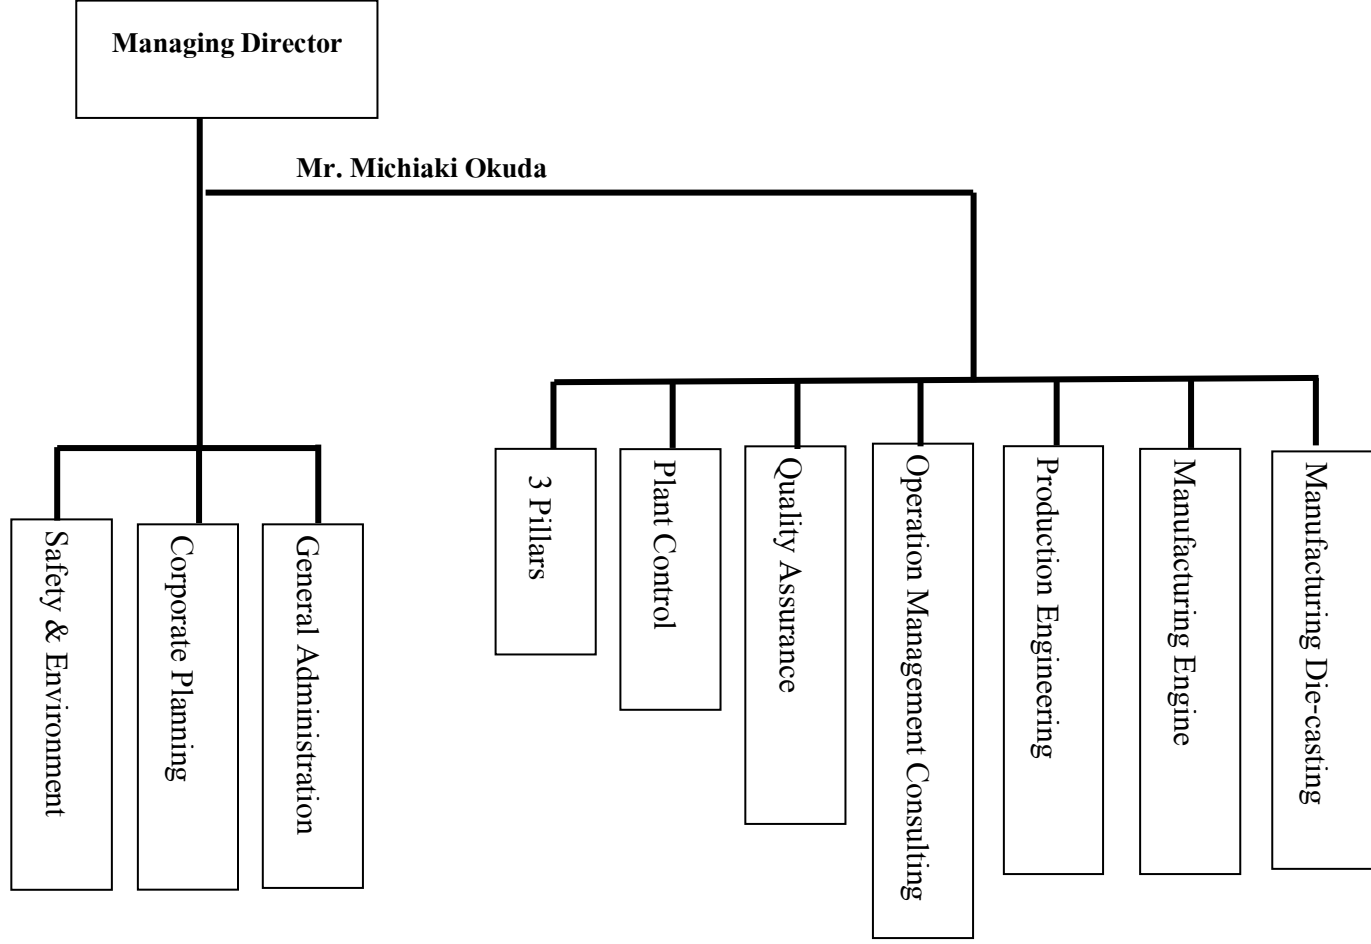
Managing Director

Mr. Michiaki Okuda

Safety & Environment

Corporate Planning

General Administration

3 Pillars

Plant Control

Quality Assurance

Operation Management Consulting

Production Engineering

Manufacturing Engine

Manufacturing Die-casting